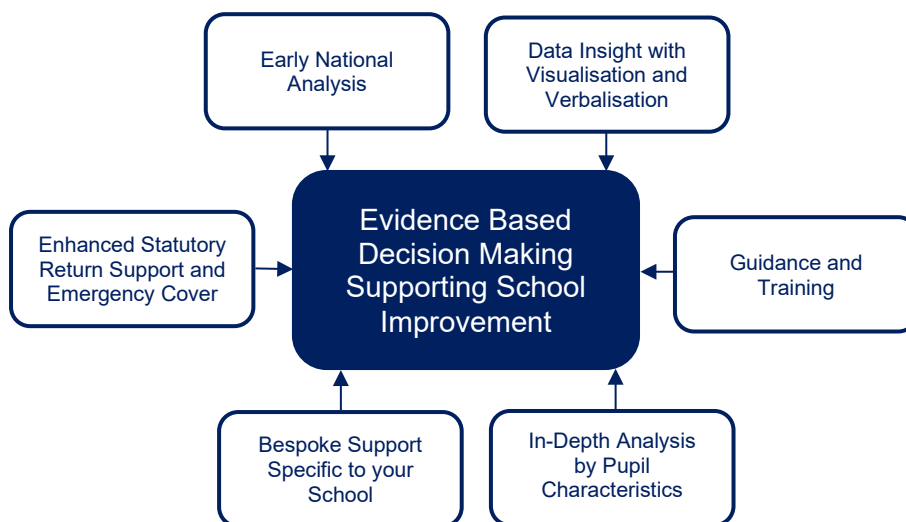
Early National Analysis

Data Insight with Visualisation and Verbalisation

Enhanced Statutory Return Support and Emergency Cover

Evidence Based Decision Making Supporting School Improvement

Guidance and Training

Bespoke Support Specific to your School

In-Depth Analysis by Pupil Characteristics